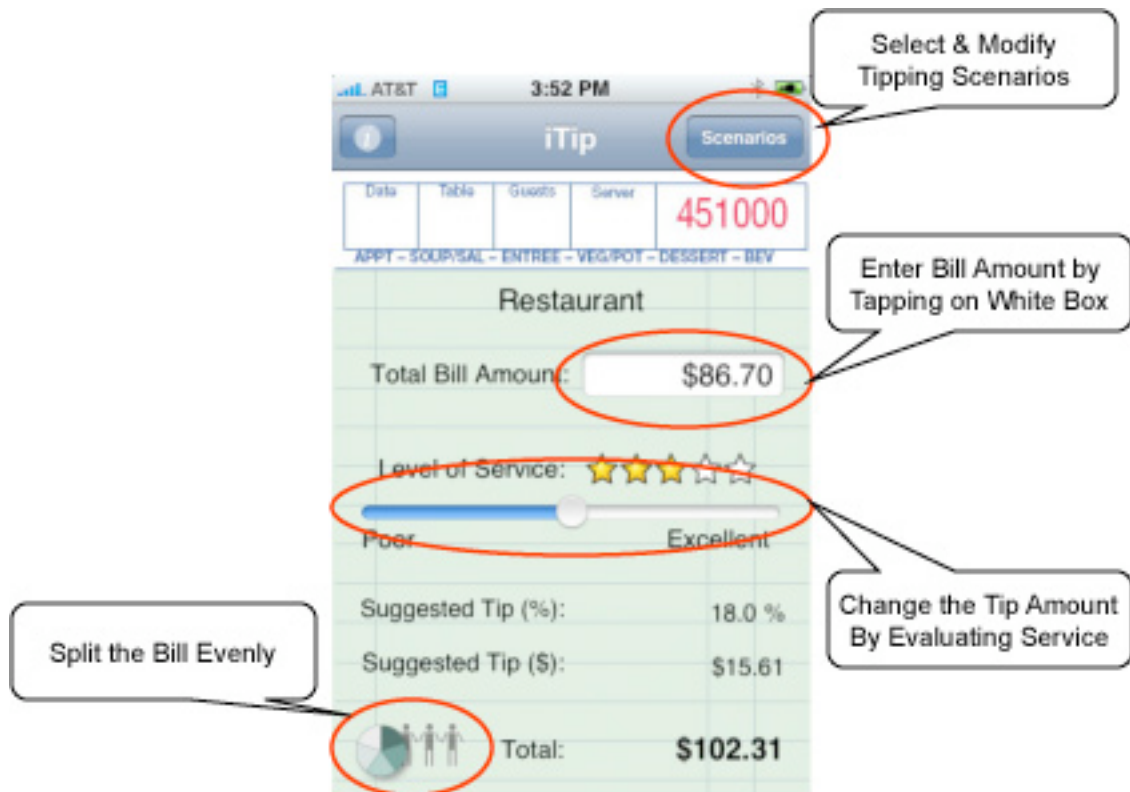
Select & Modify Tipping Scenarios

AT&T 3:52 PM

iTip

Scenarios

| Date | Table | Guests | Server | 451000 |
|---|---|---|---|---|

APPT – SOUP/SAL – ENTREE – VEG/POT – DESSERT – BEV

Enter Bill Amount by Tapping on White Box

Restaurant

Total Bill Amount: $86.70

Level of Service:

Poor Excellent

Change the Tip Amount By Evaluating Service

Suggested Tip (%): 18.0 %

Split the Bill Evenly

Suggested Tip ($): $15.61

Total: $102.31